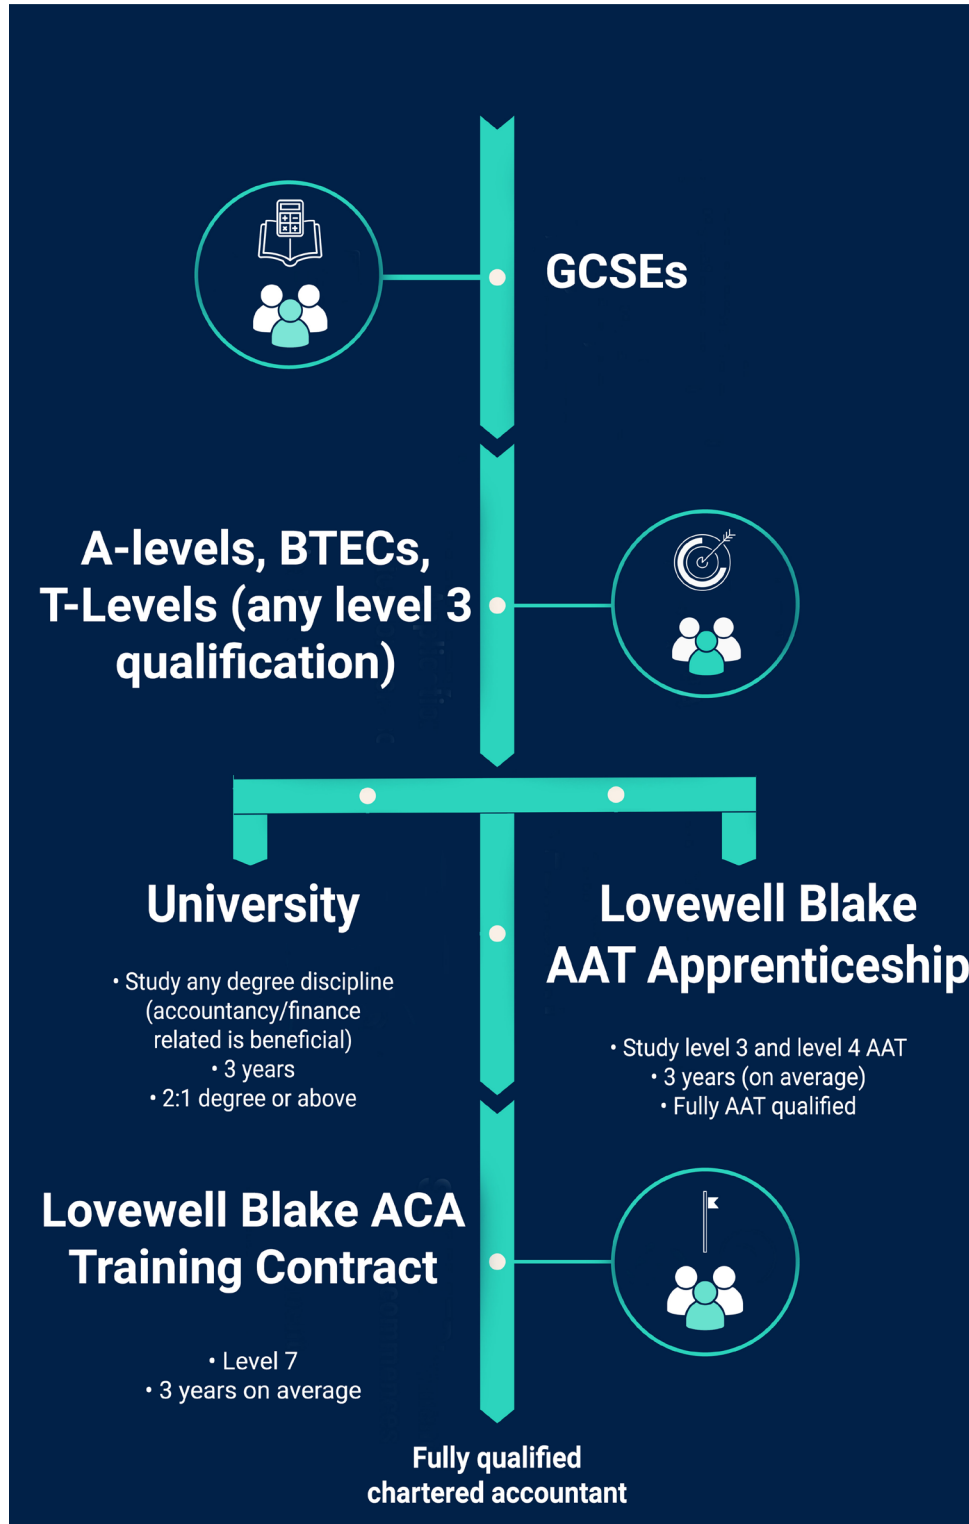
GCSEs

A-levels, BTECs, T-Levels (any level 3 qualification)

University

• Study any degree discipline (accountancy/finance related is beneficial)
• 3 years
• 2:1 degree or above

Lovewell Blake AAT Apprenticeship

• Study level 3 and level 4 AAT
• 3 years (on average)
• Fully AAT qualified

Lovewell Blake ACA Training Contract

• Level 7
• 3 years on average

Fully qualified chartered accountant